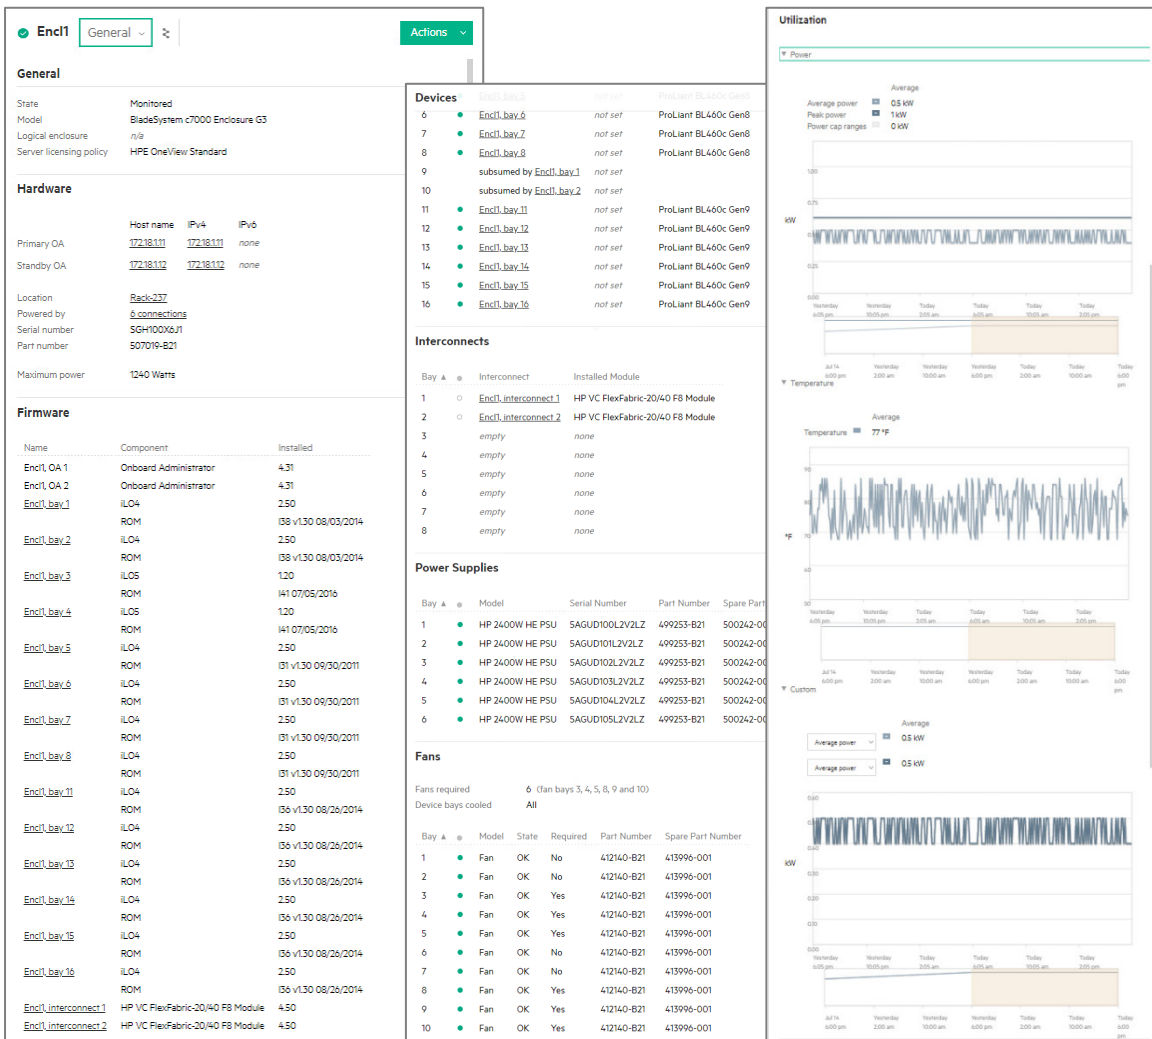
Encl1 General Actions

General

State Monitored
Model BladeSystem c7000 Enclosure G3
Logical enclosure n/a
Server licensing policy HPE OneView Standard

Hardware

| | Host name | IPv4 | IPv6 |
|---|---|---|---|
| Primary OA | 172.18.1.11 | 172.18.1.11 | none |
| Standby OA | 172.18.1.12 | 172.18.1.12 | none |

Location Rack-237
Powered by 6 connections
Serial number SGH100X6J1
Part number 507019-B21

Maximum power 1240 Watts

Firmware

| Name | Component | Installed |
|---|---|---|
| Encl1, OA 1 | Onboard Administrator | 4.31 |
| Encl1, OA 2 | Onboard Administrator | 4.31 |
| Encl1, bay 1 | iLO4 | 2.50 |
| | ROM | I38 v1.30 08/03/2014 |
| Encl1, bay 2 | iLO4 | 2.50 |
| | ROM | I38 v1.30 08/03/2014 |
| Encl1, bay 3 | iLO5 | 1.20 |
| | ROM | I41 07/05/2016 |
| Encl1, bay 4 | iLO5 | 1.20 |
| | ROM | I41 07/05/2016 |
| Encl1, bay 5 | iLO4 | 2.50 |
| | ROM | I31 v1.30 09/30/2011 |
| Encl1, bay 6 | iLO4 | 2.50 |
| | ROM | I31 v1.30 09/30/2011 |
| Encl1, bay 7 | iLO4 | 2.50 |
| | ROM | I31 v1.30 09/30/2011 |
| Encl1, bay 8 | iLO4 | 2.50 |
| | ROM | I31 v1.30 09/30/2011 |
| Encl1, bay 11 | iLO4 | 2.50 |
| | ROM | I36 v1.30 08/26/2014 |
| Encl1, bay 12 | iLO4 | 2.50 |
| | ROM | I36 v1.30 08/26/2014 |
| Encl1, bay 13 | iLO4 | 2.50 |
| | ROM | I36 v1.30 08/26/2014 |
| Encl1, bay 14 | iLO4 | 2.50 |
| | ROM | I36 v1.30 08/26/2014 |
| Encl1, bay 15 | iLO4 | 2.50 |
| | ROM | I36 v1.30 08/26/2014 |
| Encl1, bay 16 | iLO4 | 2.50 |
| | ROM | I36 v1.30 08/26/2014 |
| Encl1, interconnect 1 | HP VC FlexFabric-20/40 F8 Module | 4.50 |
| Encl1, interconnect 2 | HP VC FlexFabric-20/40 F8 Module | 4.50 |

Devices

| | | | | |
|---|---|---|---|---|
| 6 | ● | Encl1, bay 6 | not set | ProLiant BL460c Gen8 |
| 7 | ● | Encl1, bay 7 | not set | ProLiant BL460c Gen8 |
| 8 | ● | Encl1, bay 8 | not set | ProLiant BL460c Gen8 |
| 9 | | subsumed by Encl1, bay 1 | not set | |
| 10 | | subsumed by Encl1, bay 2 | not set | |
| 11 | ● | Encl1, bay 11 | not set | ProLiant BL460c Gen9 |
| 12 | ● | Encl1, bay 12 | not set | ProLiant BL460c Gen9 |
| 13 | ● | Encl1, bay 13 | not set | ProLiant BL460c Gen9 |
| 14 | ● | Encl1, bay 14 | not set | ProLiant BL460c Gen9 |
| 15 | ● | Encl1, bay 15 | not set | ProLiant BL460c Gen9 |
| 16 | ● | Encl1, bay 16 | not set | ProLiant BL460c Gen9 |

Interconnects

| Bay ▲ | | Interconnect | Installed Module |
|---|---|---|---|
| 1 | ○ | Encl1, interconnect 1 | HP VC FlexFabric-20/40 F8 Module |
| 2 | ○ | Encl1, interconnect 2 | HP VC FlexFabric-20/40 F8 Module |
| 3 | | empty | none |
| 4 | | empty | none |
| 5 | | empty | none |
| 6 | | empty | none |
| 7 | | empty | none |
| 8 | | empty | none |

Power Supplies

| Bay ▲ | | Model | Serial Number | Part Number | Spare Part |
|---|---|---|---|---|---|
| 1 | ● | HP 2400W HE PSU | 5AGUD100L2V2LZ | 499253-B21 | 500242-00 |
| 2 | ● | HP 2400W HE PSU | 5AGUD101L2V2LZ | 499253-B21 | 500242-00 |
| 3 | ● | HP 2400W HE PSU | 5AGUD102L2V2LZ | 499253-B21 | 500242-00 |
| 4 | ● | HP 2400W HE PSU | 5AGUD103L2V2LZ | 499253-B21 | 500242-00 |
| 5 | ● | HP 2400W HE PSU | 5AGUD104L2V2LZ | 499253-B21 | 500242-00 |
| 6 | ● | HP 2400W HE PSU | 5AGUD105L2V2LZ | 499253-B21 | 500242-00 |

Fans

Fans required 6 (fan bays 3, 4, 5, 8, 9 and 10)
Device bays cooled All

| Bay ▲ | | Model | State | Required | Part Number | Spare Part Number |
|---|---|---|---|---|---|---|
| 1 | ● | Fan | OK | No | 412140-B21 | 413996-001 |
| 2 | ● | Fan | OK | No | 412140-B21 | 413996-001 |
| 3 | ● | Fan | OK | Yes | 412140-B21 | 413996-001 |
| 4 | ● | Fan | OK | Yes | 412140-B21 | 413996-001 |
| 5 | ● | Fan | OK | Yes | 412140-B21 | 413996-001 |
| 6 | ● | Fan | OK | No | 412140-B21 | 413996-001 |
| 7 | ● | Fan | OK | No | 412140-B21 | 413996-001 |
| 8 | ● | Fan | OK | Yes | 412140-B21 | 413996-001 |
| 9 | ● | Fan | OK | Yes | 412140-B21 | 413996-001 |
| 10 | ● | Fan | OK | Yes | 412140-B21 | 413996-001 |

Utilization

▼ Power

Average
Average power 0.5 kW
Peak power 1 kW
Power cap ranges 0 kW

kW
1.00
0.75
0.25
0.00
Yesterday 6:05 pm Yesterday 10:05 pm Today 2:05 am Today 6:05 am Today 10:05 am Today 2:05 pm
Jul 14 6:00 pm Yesterday 2:00 am Yesterday 10:00 am Yesterday 6:00 pm Today 2:00 am Today 10:00 am Today 6:00 pm

▼ Temperature

Average
Temperature 77 °F

°F
90
80
70
60
50
Yesterday 6:05 pm Yesterday 10:05 pm Today 2:05 am Today 6:05 am Today 10:05 am Today 2:05 pm
Jul 14 6:00 pm Yesterday 2:00 am Yesterday 10:00 am Yesterday 6:00 pm Today 2:00 am Today 10:00 am Today 6:00 pm

▼ Custom

Average
Average power 0.5 kW
Average power 0.5 kW

kW
0.60
0.40
0.20
0.00
Yesterday 6:05 pm Yesterday 10:05 pm Today 2:05 am Today 6:05 am Today 10:05 am Today 2:05 pm
Jul 14 6:00 pm Yesterday 2:00 am Yesterday 10:00 am Yesterday 6:00 pm Today 2:00 am Today 10:00 am Today 6:00 pm